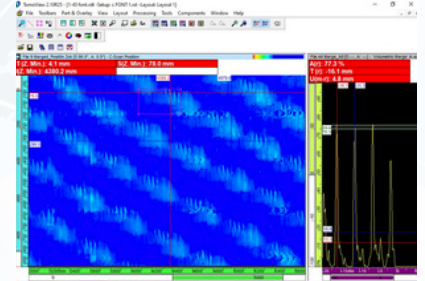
TomoView 2.10R25 - [1-40 font.rdt - Setup: r_FONT-1.rdt - Layout: Layout 1]
File Toolbars Part & Overlay View Layout Processing Tools Components Window Help
T (Z, Min.): 4.1 mm
S(Z, Min.): 78.0 mm
I(Z, Min.): 4380.2 mm
A(r): 77.3 %
T (r): -16.1 mm
U(m-r): 4.8 mm